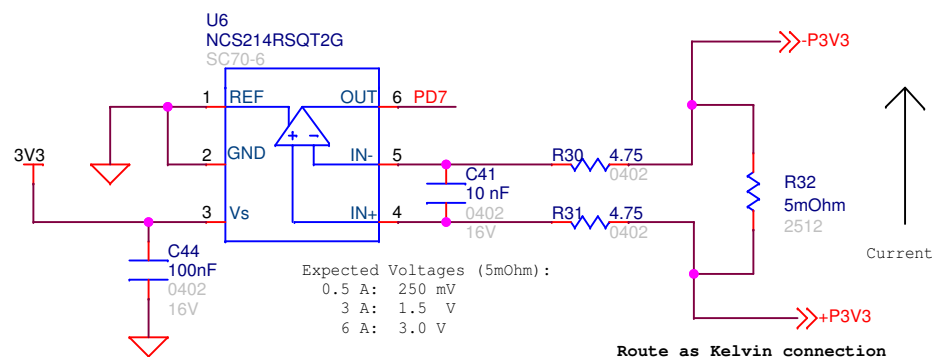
U6
NCS214RSQT2G
SC70-6

1 REF
2 GND
3 Vs
OUT 6 PD7
IN- 5
IN+ 4
+ −

3V3

C41
10 nF
0402
16V

C44
100nF
0402
16V

R30 4.75
0402
R31 4.75
0402

R32
5mOhm
2512

-P3V3
+P3V3

Current

Expected Voltages (5mOhm):
0.5 A: 250 mV
3 A: 1.5 V
6 A: 3.0 V

Route as Kelvin connection